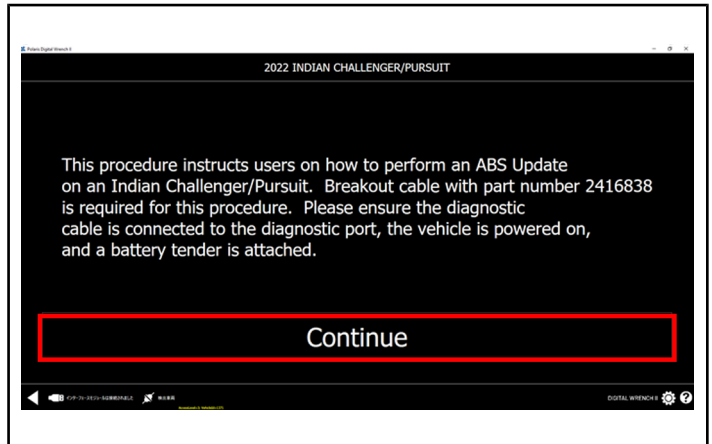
Polaris Digital Wrench II

2022 INDIAN CHALLENGER/PURSUIT

This procedure instructs users on how to perform an ABS Update on an Indian Challenger/Pursuit. Breakout cable with part number 2416838 is required for this procedure. Please ensure the diagnostic cable is connected to the diagnostic port, the vehicle is powered on, and a battery tender is attached.

Continue

インターフェースモジュールは接続されました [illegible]

DIGITAL WRENCH II